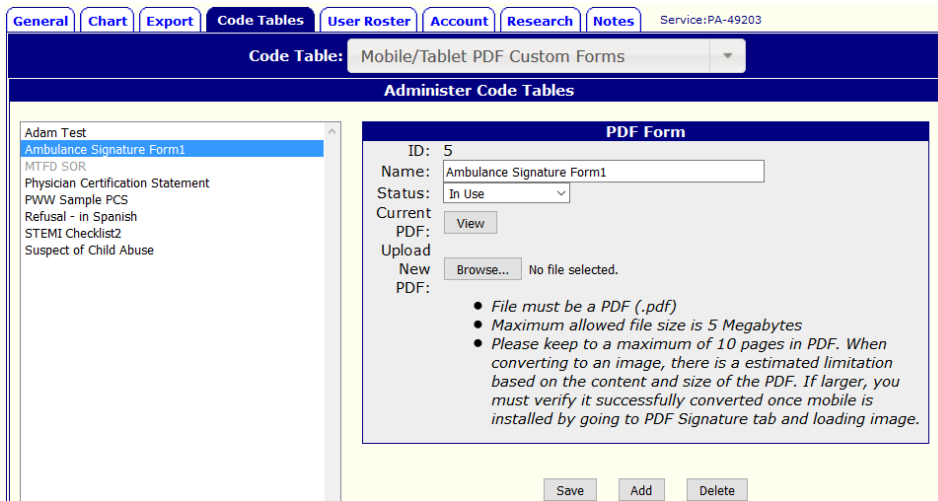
General | Chart | Export | Code Tables | User Roster | Account | Research | Notes Service:PA-49203

Code Table: Mobile/Tablet PDF Custom Forms

Administer Code Tables

Adam Test
Ambulance Signature Form1
MTFD SOR
Physician Certification Statement
PWW Sample PCS
Refusal - in Spanish
STEMI Checklist2
Suspect of Child Abuse

PDF Form

ID: 5
Name: Ambulance Signature Form1
Status: In Use
Current PDF: View
Upload New PDF: Browse... No file selected.

- File must be a PDF (.pdf)
- Maximum allowed file size is 5 Megabytes
- Please keep to a maximum of 10 pages in PDF. When converting to an image, there is a estimated limitation based on the content and size of the PDF. If larger, you must verify it successfully converted once mobile is installed by going to PDF Signature tab and loading image.

Save Add Delete